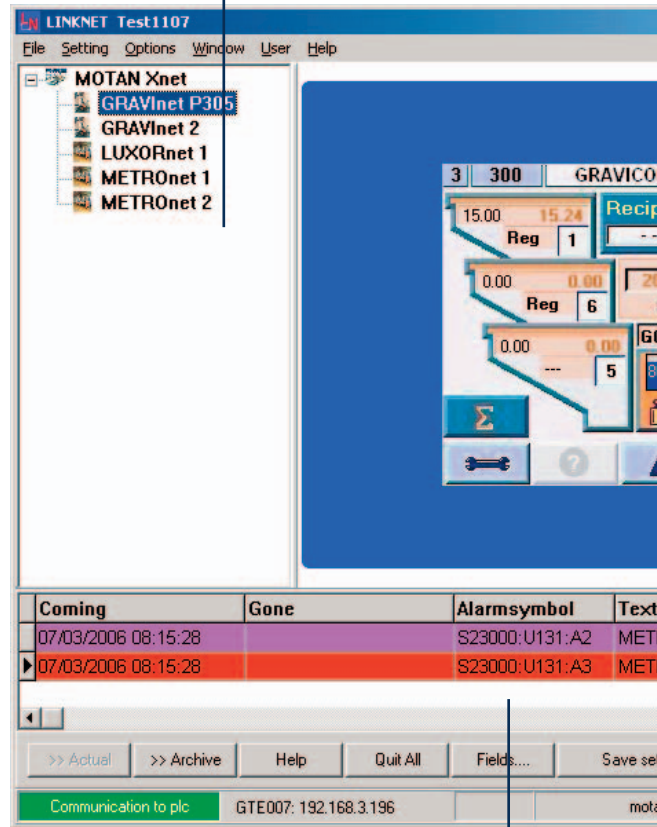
LINKNET Test1107

File Setting Options Window User Help

MOTAN Xnet
GRAVInet P305
GRAVInet 2
LUXORnet 1
METROnet 1
METROnet 2

3 300 GRAVICO
15.00 15.24
Reg 1
Recip
0.00 0.00
Reg 6
0.00 0.00
--- 5
Σ

| Coming | Gone | Alarmsymbol | Text |
|---|---|---|---|
| 07/03/2006 08:15:28 | | S23000:U131:A2 | MET |
| 07/03/2006 08:15:28 | | S23000:U131:A3 | MET |

>> Actual | >> Archive | Help | Quit All | Fields.... | Save se

Communication to plc | GTE007: 192.168.3.196 | mota